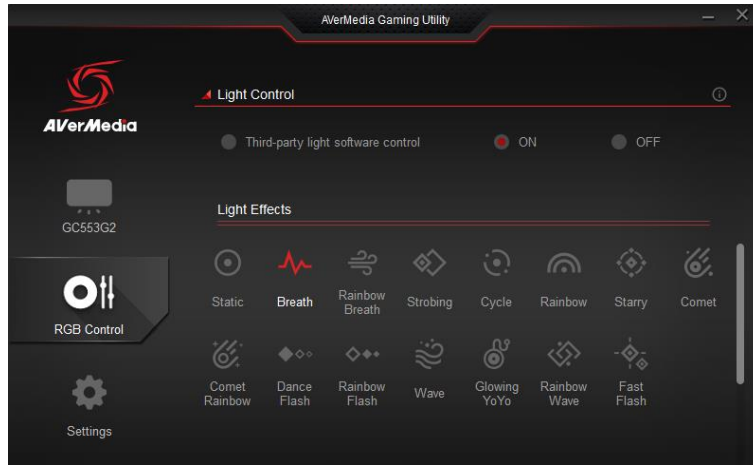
AVerMedia Gaming Utility

AVerMedia

GC553G2

RGB Control

Settings

Light Control

Third-party light software control

ON

OFF

Light Effects

Static

Breath

Rainbow Breath

Strobing

Cycle

Rainbow

Starry

Comet

Comet Rainbow

Dance Flash

Rainbow Flash

Wave

Glowing YoYo

Rainbow Wave

Fast Flash